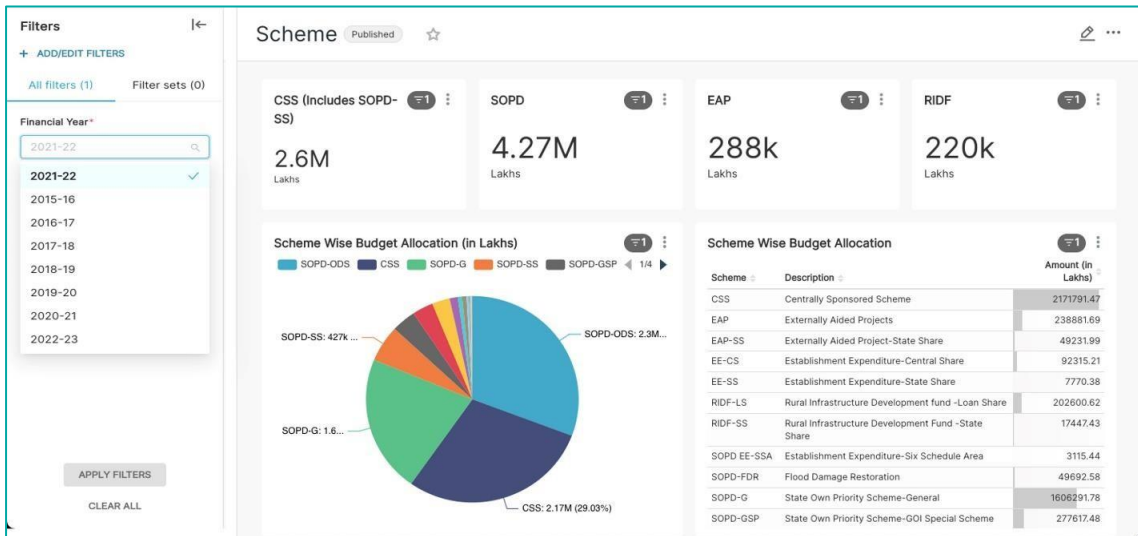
Filters

+ ADD/EDIT FILTERS

All filters (1)

Filter sets (0)

Financial Year*

2021-22

2021-22
2015-16
2016-17
2017-18
2018-19
2019-20
2020-21
2022-23

APPLY FILTERS

CLEAR ALL

Scheme Published

CSS (Includes SOPD-SS) 1
2.6M
Lakhs

SOPD 1
4.27M
Lakhs

EAP 1
288k
Lakhs

RIDF 1
220k
Lakhs

Scheme Wise Budget Allocation (in Lakhs) 1

SOPD-ODS CSS SOPD-G SOPD-SS SOPD-GSP 1/4

SOPD-SS: 427k ...
SOPD-ODS: 2.3M...
SOPD-G: 1.6...
CSS: 2.17M (29.03%)

Scheme Wise Budget Allocation 1

| Scheme | Description | Amount (in Lakhs) |
|---|---|---|
| CSS | Centrally Sponsored Scheme | 2171791.47 |
| EAP | Externally Aided Projects | 238881.69 |
| EAP-SS | Externally Aided Project-State Share | 49231.99 |
| EE-CS | Establishment Expenditure-Central Share | 92315.21 |
| EE-SS | Establishment Expenditure-State Share | 7770.38 |
| RIDF-LS | Rural Infrastructure Development fund -Loan Share | 202600.62 |
| RIDF-SS | Rural Infrastructure Development Fund -State Share | 17447.43 |
| SOPD EE-SSA | Establishment Expenditure-Six Schedule Area | 3115.44 |
| SOPD-FDR | Flood Damage Restoration | 49692.58 |
| SOPD-G | State Own Priority Scheme-General | 1606291.78 |
| SOPD-GSP | State Own Priority Scheme-GOI Special Scheme | 277617.48 |